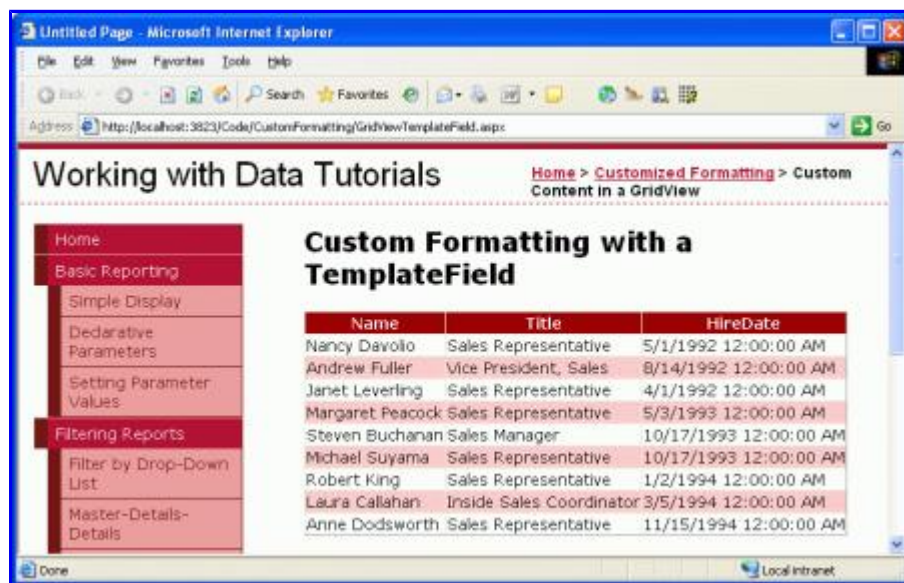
Untitled Page - Microsoft Internet Explorer

File Edit View Favorites Tools Help

Back Search Favorites

Address http://localhost:3823/Code/CustomFormatting/GridViewTemplateField.aspx Go

Working with Data Tutorials

Home > Customized Formatting > Custom Content in a GridView

Home
Basic Reporting
Simple Display
Declarative Parameters
Setting Parameter Values
Filtering Reports
Filter by Drop-Down List
Master-Details-Details

Custom Formatting with a TemplateField

| Name | Title | HireDate |
|---|---|---|
| Nancy Davolio | Sales Representative | 5/1/1992 12:00:00 AM |
| Andrew Fuller | Vice President, Sales | 8/14/1992 12:00:00 AM |
| Janet Leverling | Sales Representative | 4/1/1992 12:00:00 AM |
| Margaret Peacock | Sales Representative | 5/3/1993 12:00:00 AM |
| Steven Buchanan | Sales Manager | 10/17/1993 12:00:00 AM |
| Michael Suyama | Sales Representative | 10/17/1993 12:00:00 AM |
| Robert King | Sales Representative | 1/2/1994 12:00:00 AM |
| Laura Callahan | Inside Sales Coordinator | 3/5/1994 12:00:00 AM |
| Anne Dodsworth | Sales Representative | 11/15/1994 12:00:00 AM |

Done
Local intranet